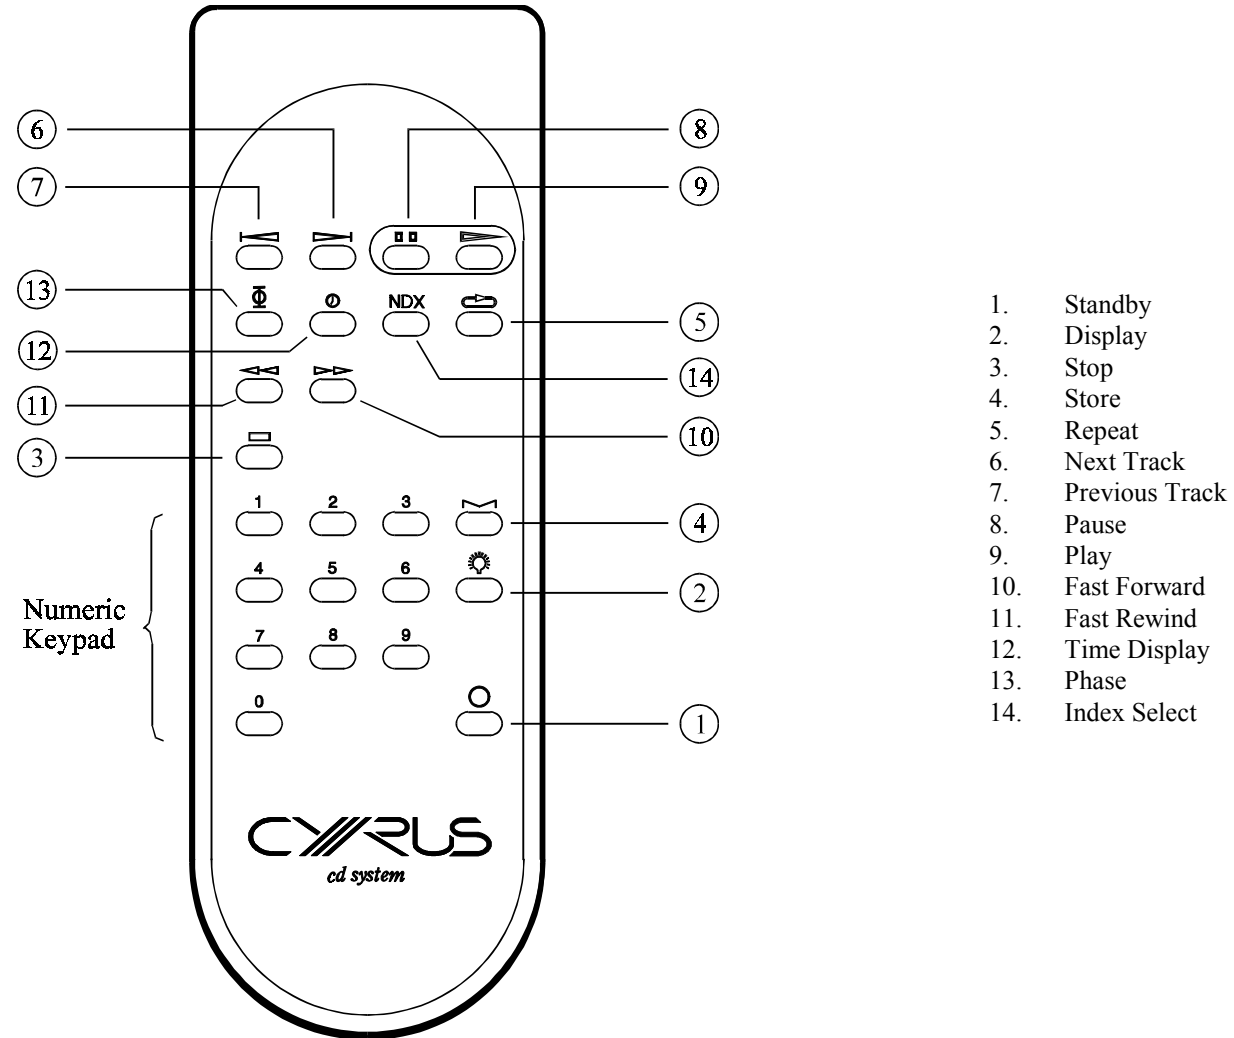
6
8
7
9
13
NDX
5
12
14
11
10
3
1 2 3
4
4 5 6
2
Numeric Keypad
7 8 9
0
1
CYRUS
cd system

1. Standby
2. Display
3. Stop
4. Store
5. Repeat
6. Next Track
7. Previous Track
8. Pause
9. Play
10. Fast Forward
11. Fast Rewind
12. Time Display
13. Phase
14. Index Select